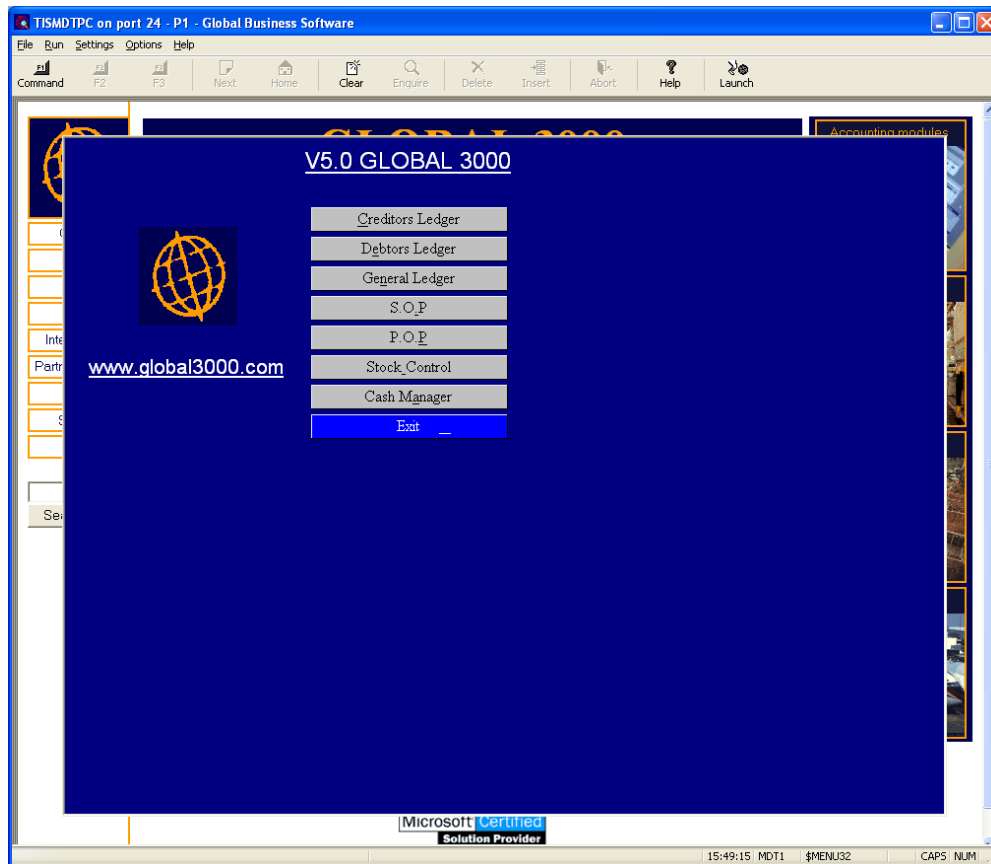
TISMDTPC on port 24 - P1 - Global Business Software

File Run Settings Options Help

Command F2 F3 Next Home Clear Enquire Delete Insert Abort Help Launch

Accounting modules

V5.0 GLOBAL 3000

www.global3000.com

Creditors Ledger
Debtors Ledger
General Ledger
S.O.P
P.O.P
Stock Control
Cash Manager
Exit

Inte
Partr
Sea

Microsoft Certified Solution Provider

15:49:15 MDT1 $MENU32 CAPS NUM